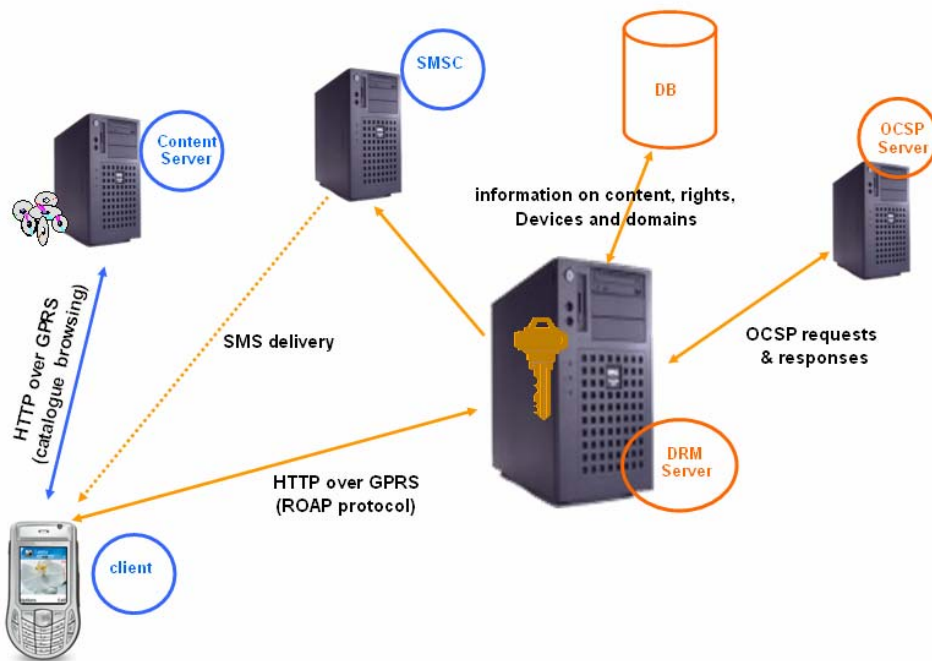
SMSC

DB

Content Server

OCSP Server

information on content, rights, Devices and domains

HTTP over GPRS (catalogue browsing)

SMS delivery

OCSP requests & responses

DRM Server

HTTP over GPRS (ROAP protocol)

client